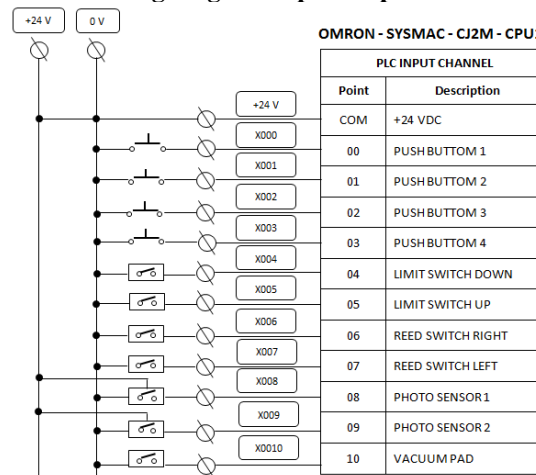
+24 V

0 V

OMRON - SYSMAC - CJ2M - CPU

+24 V

X000

X001

X002

X003

X004

X005

X006

X007

X008

X009

X0010

| PLC INPUT CHANNEL | |
|---|---|
| Point | Description |
| COM | +24 VDC |
| 00 | PUSH BUTTOM 1 |
| 01 | PUSH BUTTOM 2 |
| 02 | PUSH BUTTOM 3 |
| 03 | PUSH BUTTOM 4 |
| 04 | LIMIT SWITCH DOWN |
| 05 | LIMIT SWITCH UP |
| 06 | REED SWITCH RIGHT |
| 07 | REED SWITCH LEFT |
| 08 | PHOTO SENSOR 1 |
| 09 | PHOTO SENSOR 2 |
| 10 | VACUUM PAD |